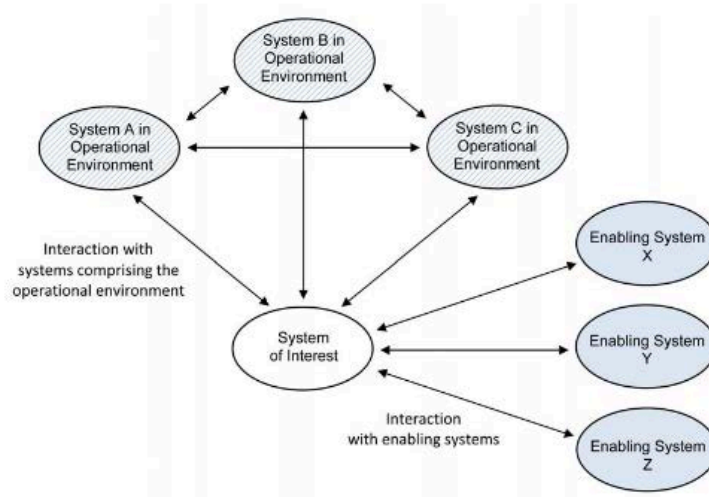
System B in Operational Environment

System A in Operational Environment

System C in Operational Environment

Interaction with systems comprising the operational environment

Enabling System X

System of Interest

Enabling System Y

Interaction with enabling systems

Enabling System Z